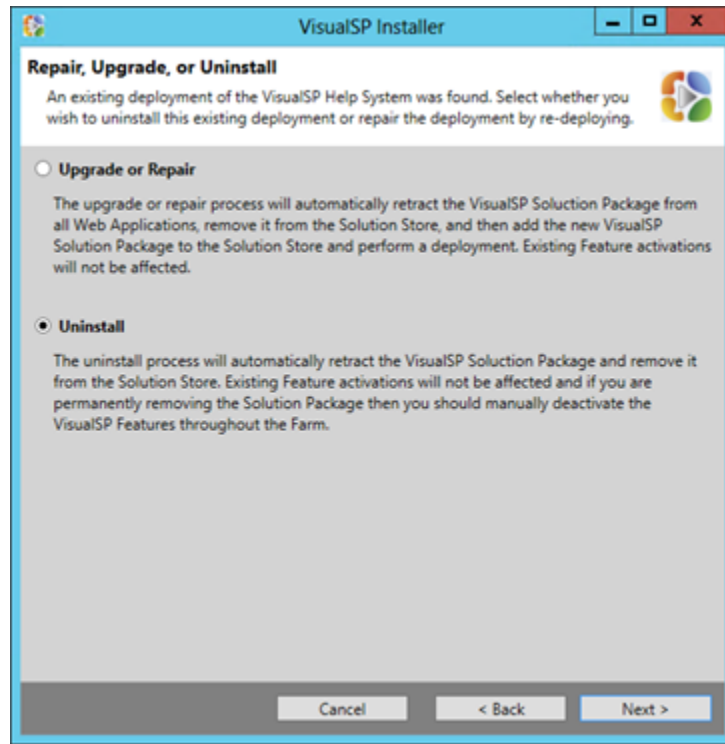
VisualSP Installer

Repair, Upgrade, or Uninstall

An existing deployment of the VisualSP Help System was found. Select whether you wish to uninstall this existing deployment or repair the deployment by re-deploying.

Upgrade or Repair

The upgrade or repair process will automatically retract the VisualSP Soluction Package from all Web Applications, remove it from the Solution Store, and then add the new VisualSP Solution Package to the Solution Store and perform a deployment. Existing Feature activations will not be affected.

Uninstall

The uninstall process will automatically retract the VisualSP Soluction Package and remove it from the Solution Store. Existing Feature activations will not be affected and if you are permanently removing the Solution Package then you should manually deactivate the VisualSP Features throughout the Farm.

Cancel

< Back

Next >